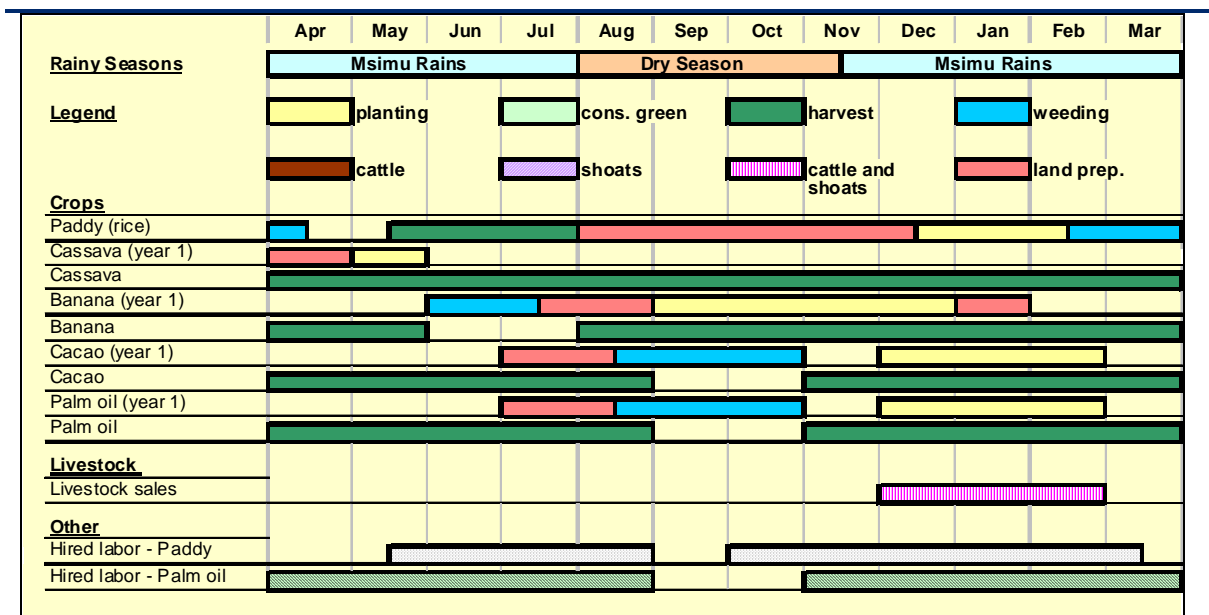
| | Apr | May | Jun | Jul | Aug | Sep | Oct | Nov | Dec | Jan | Feb | Mar |
|---|---|---|---|---|---|---|---|---|---|---|---|---|
| Rainy Seasons | Msimu Rains | | | | Dry Season | | | Msimu Rains | | | | |

Legend
planting
cons. green
harvest
weeding
cattle
shoats
cattle and shoats
land prep.

Crops
Paddy (rice)
Cassava (year 1)
Cassava
Banana (year 1)
Banana
Cacao (year 1)
Cacao
Palm oil (year 1)
Palm oil

Livestock
Livestock sales

Other
Hired labor - Paddy
Hired labor - Palm oil